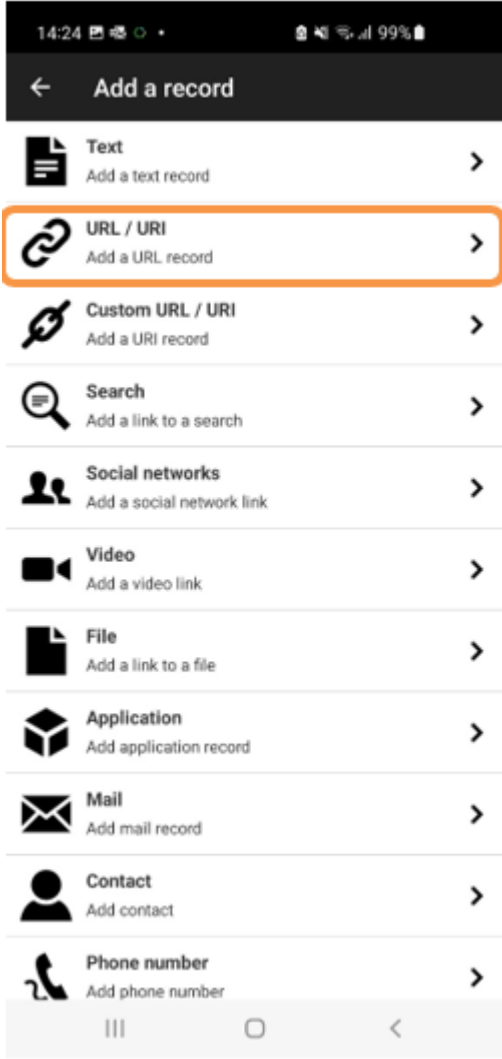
14:24 99%

Add a record

Text
Add a text record

URL / URI
Add a URL record

Custom URL / URI
Add a URI record

Search
Add a link to a search

Social networks
Add a social network link

Video
Add a video link

File
Add a link to a file

Application
Add application record

Mail
Add mail record

Contact
Add contact

Phone number
Add phone number